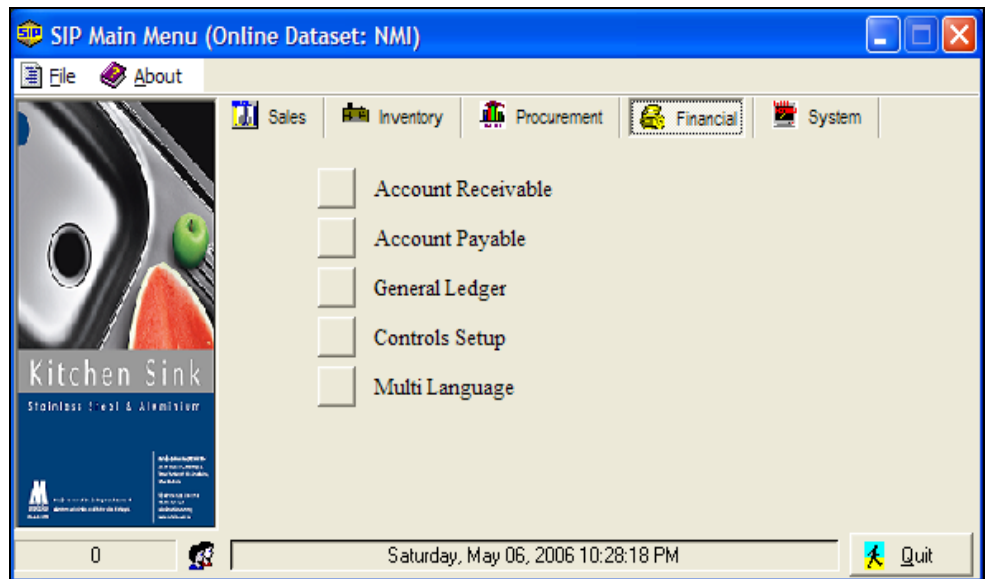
SIP Main Menu (Online Dataset: NMI)

File About

Sales Inventory Procurement Financial System

Account Receivable

Account Payable

General Ledger

Controls Setup

Multi Language

Kitchen Sink

Stainless Steel & Aluminium

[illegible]

0

Saturday, May 06, 2006 10:28:18 PM

Quit